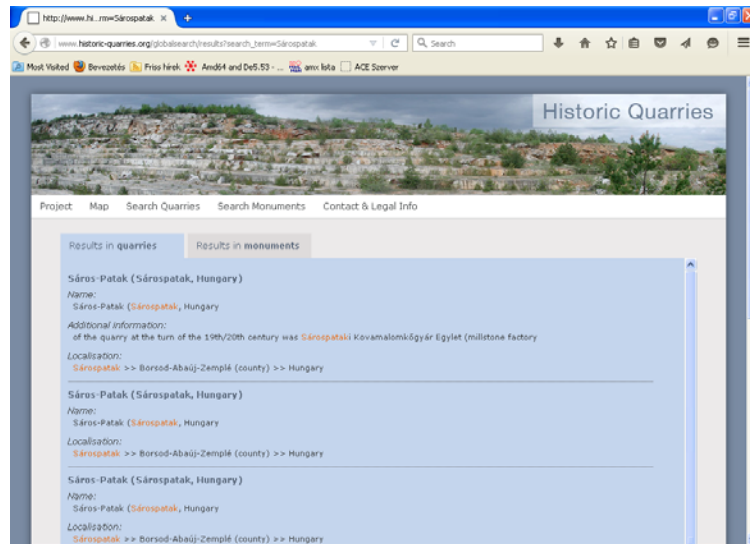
http://www.hi...rm=Sárospatak ×

www.historic-quarries.org/globalsearch/results?search_term=Sárospatak

Search

Most Visited Bevezetés Friss hírek Amd64 and De5.53 - ... amx lista ACE Szerver

Historic Quarries

Project Map Search Quarries Search Monuments Contact & Legal Info

Results in quarries Results in monuments

Sáros-Patak (Sárospatak, Hungary)

Name:
Sáros-Patak (Sárospatak, Hungary)

Additional information:
of the quarry at the turn of the 19th/20th century was Sárospataki Kovamalomkőgyár Egylet (millstone factory

Localisation:
Sárospatak >> Borsod-Abaúj-Zemplé (county) >> Hungary

Sáros-Patak (Sárospatak, Hungary)

Name:
Sáros-Patak (Sárospatak, Hungary)

Localisation:
Sárospatak >> Borsod-Abaúj-Zemplé (county) >> Hungary

Sáros-Patak (Sárospatak, Hungary)

Name:
Sáros-Patak (Sárospatak, Hungary)

Localisation:
Sárospatak >> Borsod-Abaúj-Zemplé (county) >> Hungary